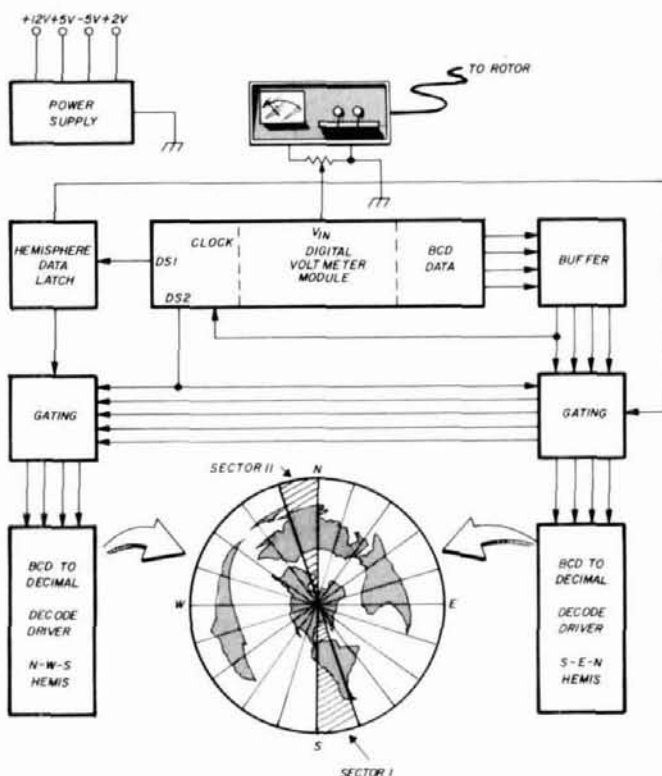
+12V +5V -5V +2V

POWER SUPPLY

TO ROTOR

HEMISPHERE DATA LATCH

CLOCK

$V_{IN}$

DIGITAL VOLTMETER MODULE

BCD DATA

BUFFER

DS1

DS2

GATING

GATING

SECTOR II

N

W

E

S

SECTOR I

BCD TO DECIMAL

DECODE DRIVER

N-W-S HEMIS

BCD TO DECIMAL

DECODE DRIVER

S-E-N HEMIS